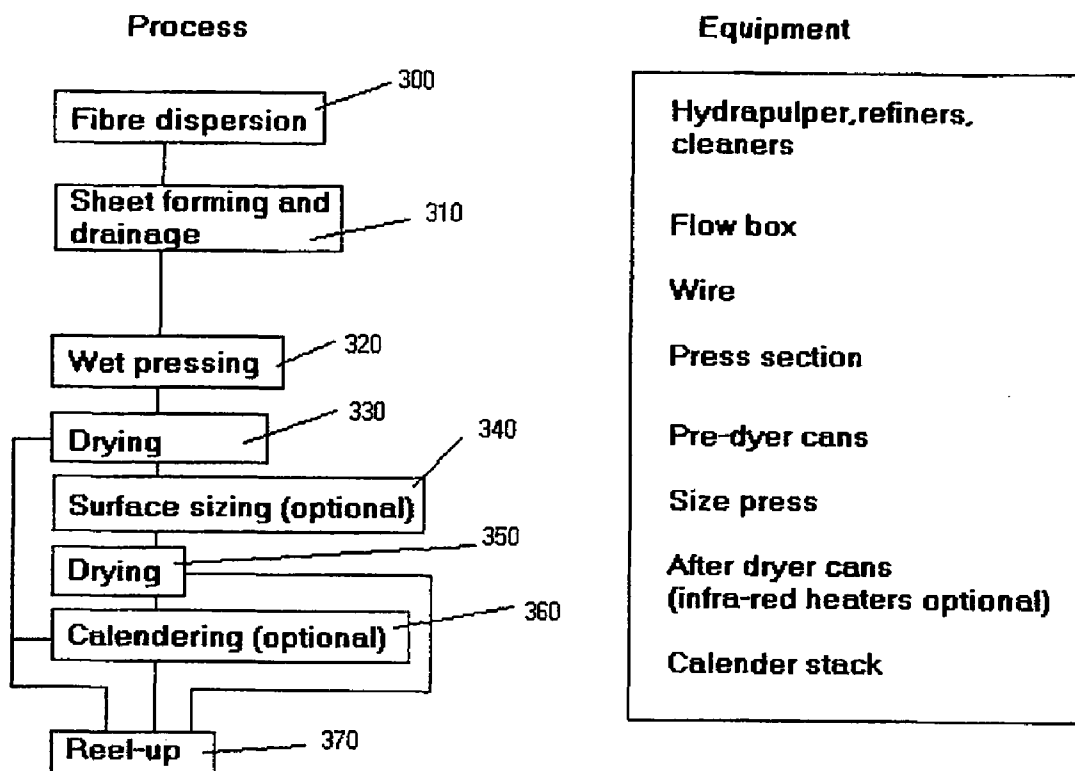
Process

Equipment

300
Fibre dispersion

310
Sheet forming and drainage

320
Wet pressing

330
Drying

340
Surface sizing (optional)

350
Drying

360
Calendering (optional)

370
Reel-up

Hydrapulper,refiners, cleaners

Flow box

Wire

Press section

Pre-dyer cans

Size press

After dryer cans (infra-red heaters optional)

Calender stack